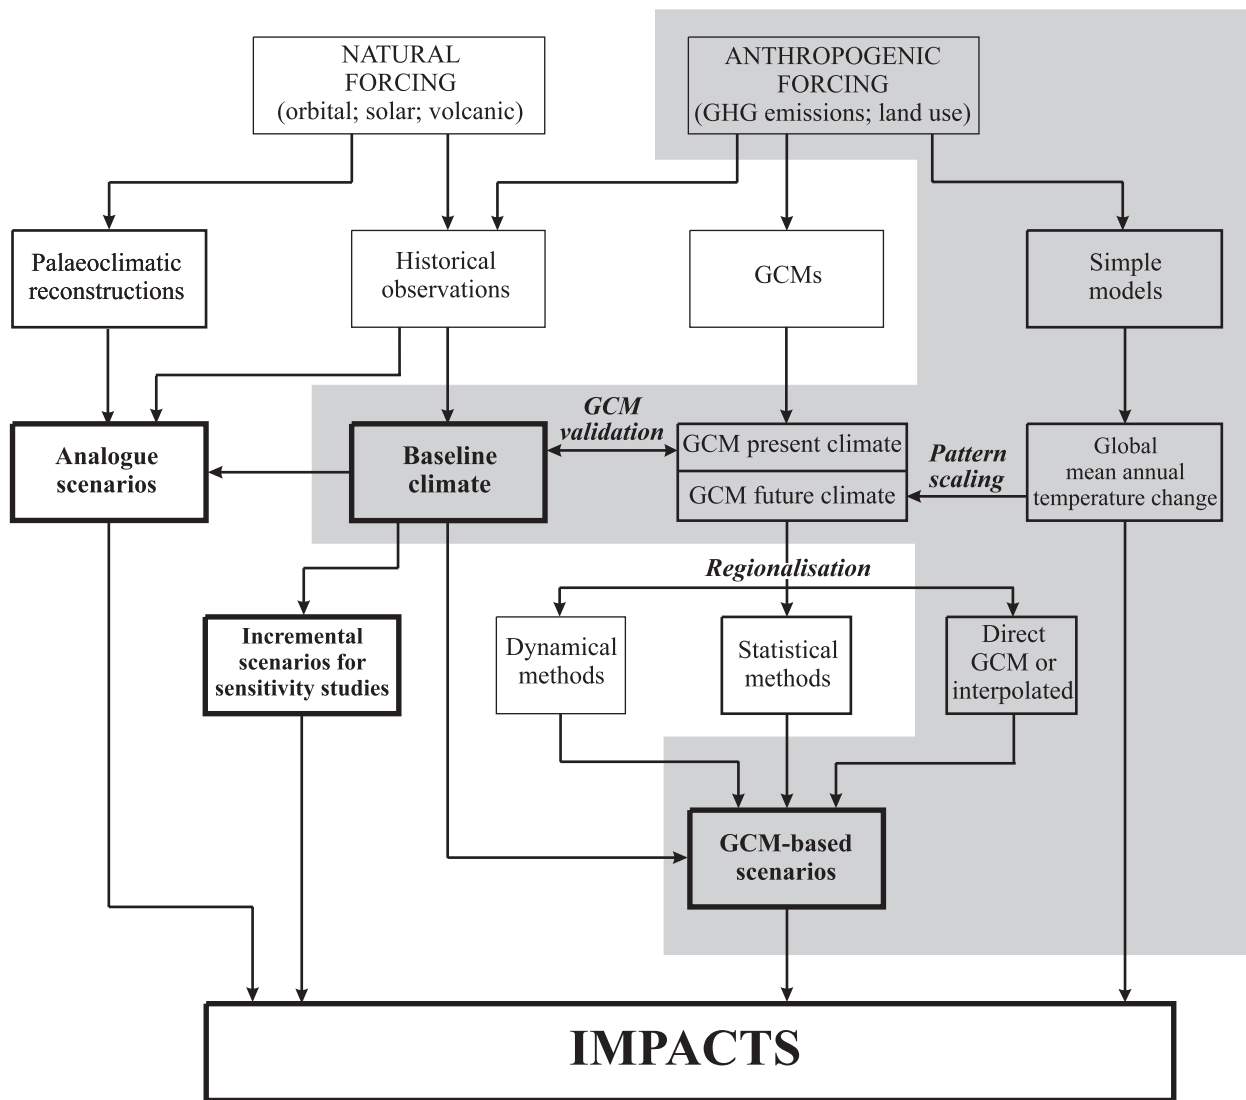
NATURAL FORCING (orbital; solar; volcanic)

ANTHROPOGENIC FORCING (GHG emissions; land use)

Palaeoclimatic reconstructions

Historical observations

GCMs

Simple models

Analogue scenarios

Baseline climate

GCM validation

GCM present climate

GCM future climate

Pattern scaling

Global mean annual temperature change

Regionalisation

Incremental scenarios for sensitivity studies

Dynamical methods

Statistical methods

Direct GCM or interpolated

GCM-based scenarios

IMPACTS